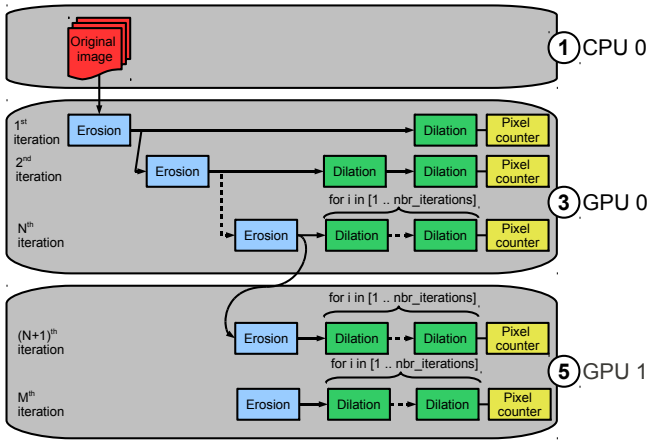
Original image

1 CPU 0

1$^{st}$ iteration
Erosion
Dilation
Pixel counter

2$^{nd}$ iteration
Erosion
Dilation
Dilation
Pixel counter

for i in [1 .. nbr_iterations]

N$^{th}$ iteration
Erosion
Dilation
Dilation
Pixel counter

3 GPU 0

for i in [1 .. nbr_iterations]

(N+1)$^{th}$ iteration
Erosion
Dilation
Dilation
Pixel counter

for i in [1 .. nbr_iterations]

M$^{th}$ iteration
Erosion
Dilation
Dilation
Pixel counter

5 GPU 1